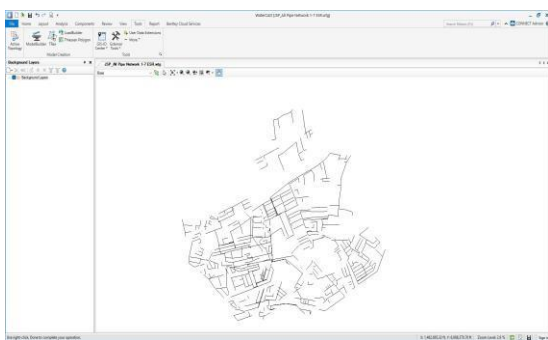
WaterCAD [OP_All Pipe Network 1-1'534.wtg]

File Home Layout Analysis Components Review View Tools Report Bentley Cloud Services

Active Topology ModelBuilder TRex LoadBuilder Prepare Polygons

Model Creation

iTwin Locator External Tools

User Data Extensions More

Tools

Background Layers

Background Layers

OP_All Pipe Network 1-1'534.wtg

Base

Click

CONNECT Advisor